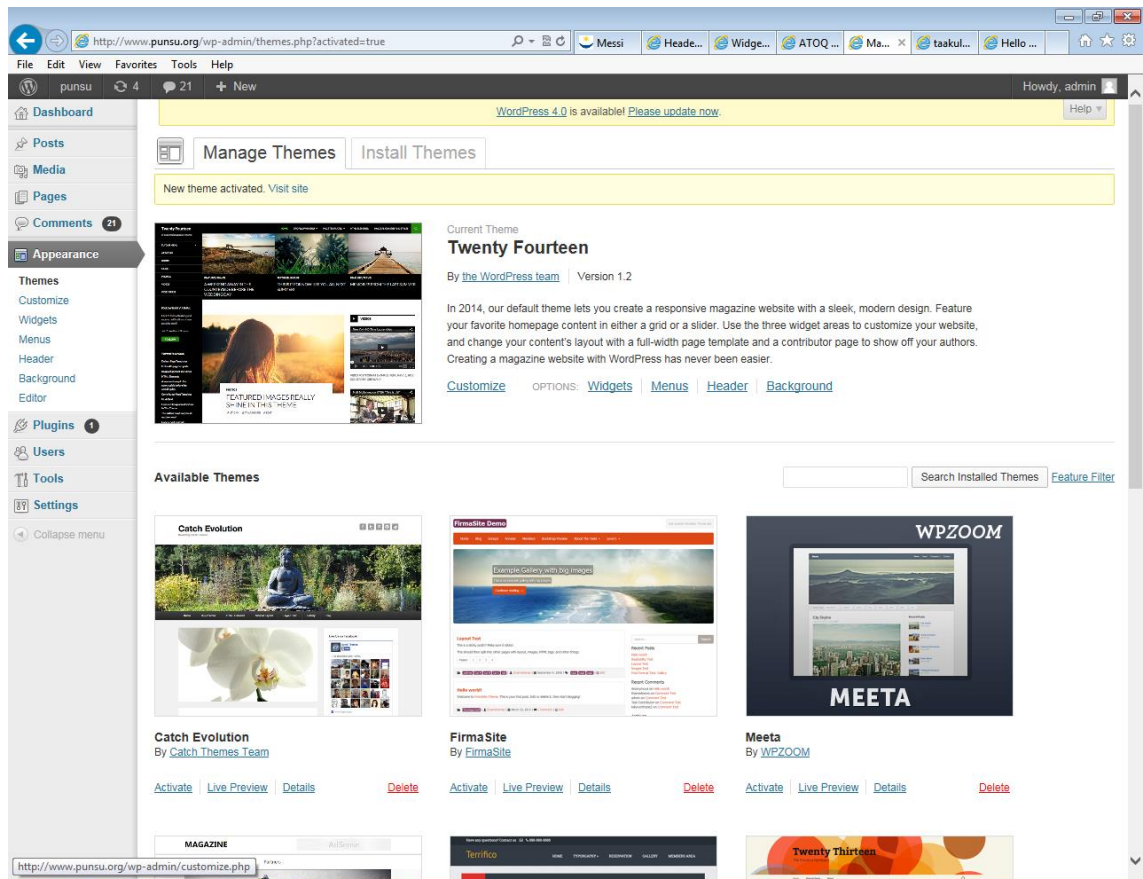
http://www.punsu.org/wp-admin/themes.php?activated=true

Messi | Heade... | Widge... | ATOQ ... | Ma... | taakul... | Hello ...

File Edit View Favorites Tools Help

punsu 4 21 + New Howdy, admin

Dashboard
Posts
Media
Pages
Comments 21
Appearance
Themes
Customize
Widgets
Menus
Header
Background
Editor
Plugins 1
Users
Tools
Settings
Collapse menu

WordPress 4.0 is available! Please update now.

Help

Manage Themes Install Themes

New theme activated. Visit site

Current Theme
Twenty Fourteen
By the WordPress team | Version 1.2

In 2014, our default theme lets you create a responsive magazine website with a sleek, modern design. Feature your favorite homepage content in either a grid or a slider. Use the three widget areas to customize your website, and change your content's layout with a full-width page template and a contributor page to show off your authors. Creating a magazine website with WordPress has never been easier.

Customize OPTIONS: Widgets | Menus | Header | Background

FEATURED IMAGES REALLY SHINE IN THIS THEME

Available Themes

Search Installed Themes Feature Filter

Catch Evolution

FirmaSite Demo

Example Gallery with big images

WPZOOM

MEETA

Catch Evolution
By Catch Themes Team
Activate | Live Preview | Details Delete

FirmaSite
By FirmaSite
Activate | Live Preview | Details Delete

Meeta
By WPZOOM
Activate | Live Preview | Details Delete

MAGAZINE

Terrifico

Twenty Thirteen

http://www.punsu.org/wp-admin/customize.php